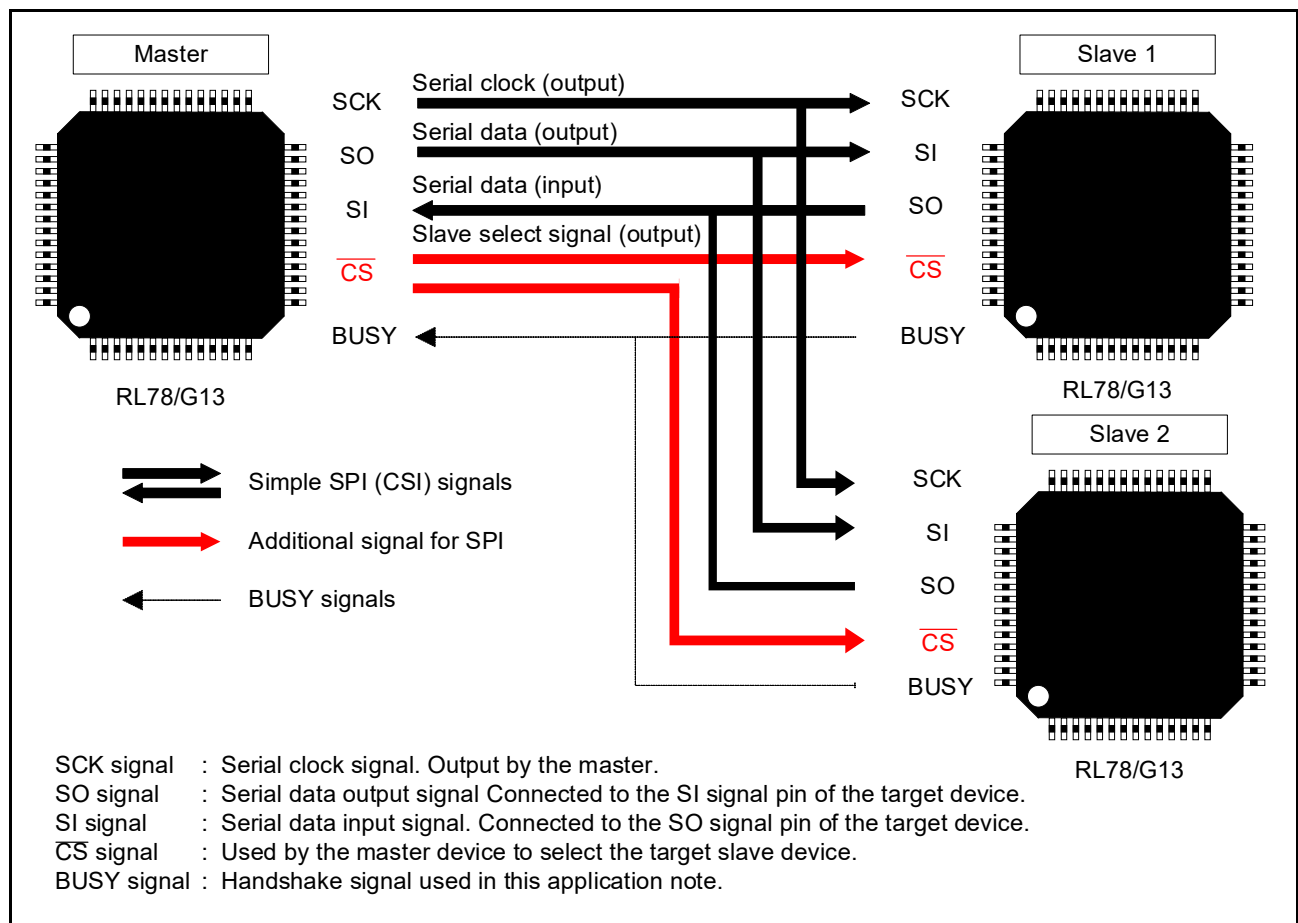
Master

SCK
SO
SI
$\overline{CS}$
BUSY

RL78/G13

Serial clock (output)
Serial data (output)
Serial data (input)
Slave select signal (output)

Slave 1

SCK
SI
SO
$\overline{CS}$
BUSY

RL78/G13

Slave 2

SCK
SI
SO
$\overline{CS}$
BUSY

RL78/G13

Simple SPI (CSI) signals

Additional signal for SPI

BUSY signals

SCK signal : Serial clock signal. Output by the master.
SO signal : Serial data output signal Connected to the SI signal pin of the target device.
SI signal : Serial data input signal. Connected to the SO signal pin of the target device.
$\overline{CS}$ signal : Used by the master device to select the target slave device.
BUSY signal : Handshake signal used in this application note.